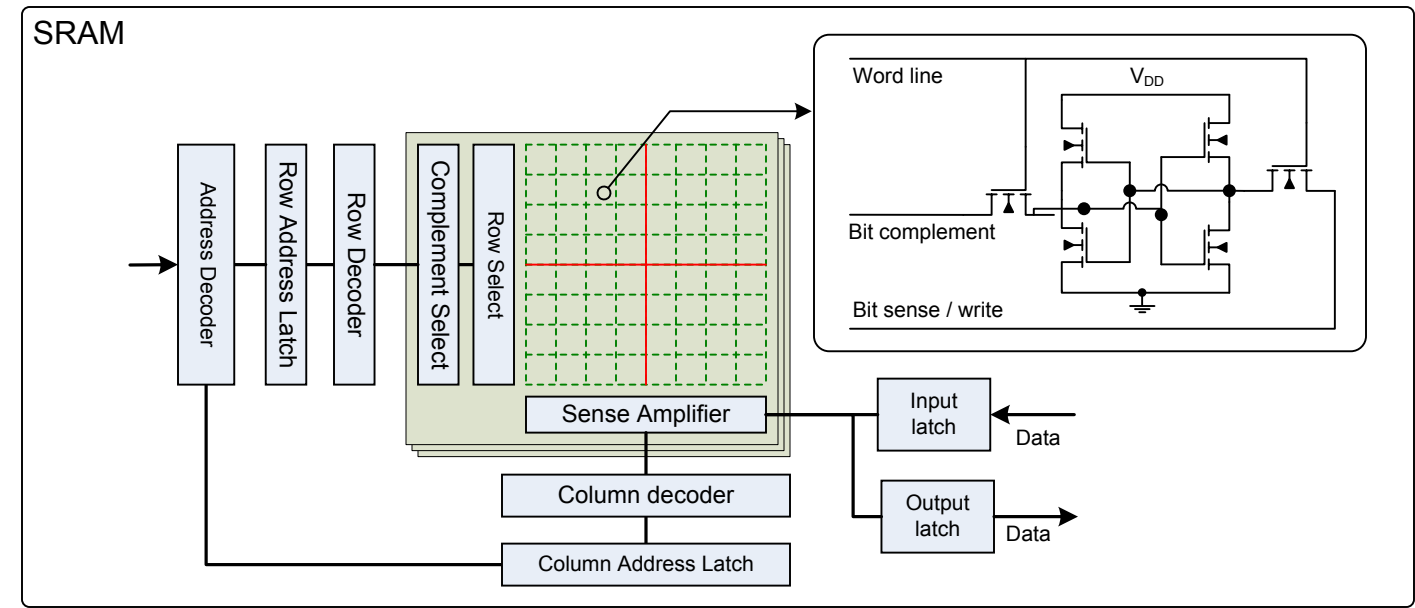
SRAM

Word line

$V_{DD}$

Bit complement

Bit sense / write

Address Decoder

Row Address Latch

Row Decoder

Complement Select

Row Select

Sense Amplifier

Input latch

Data

Output latch

Data

Column decoder

Column Address Latch